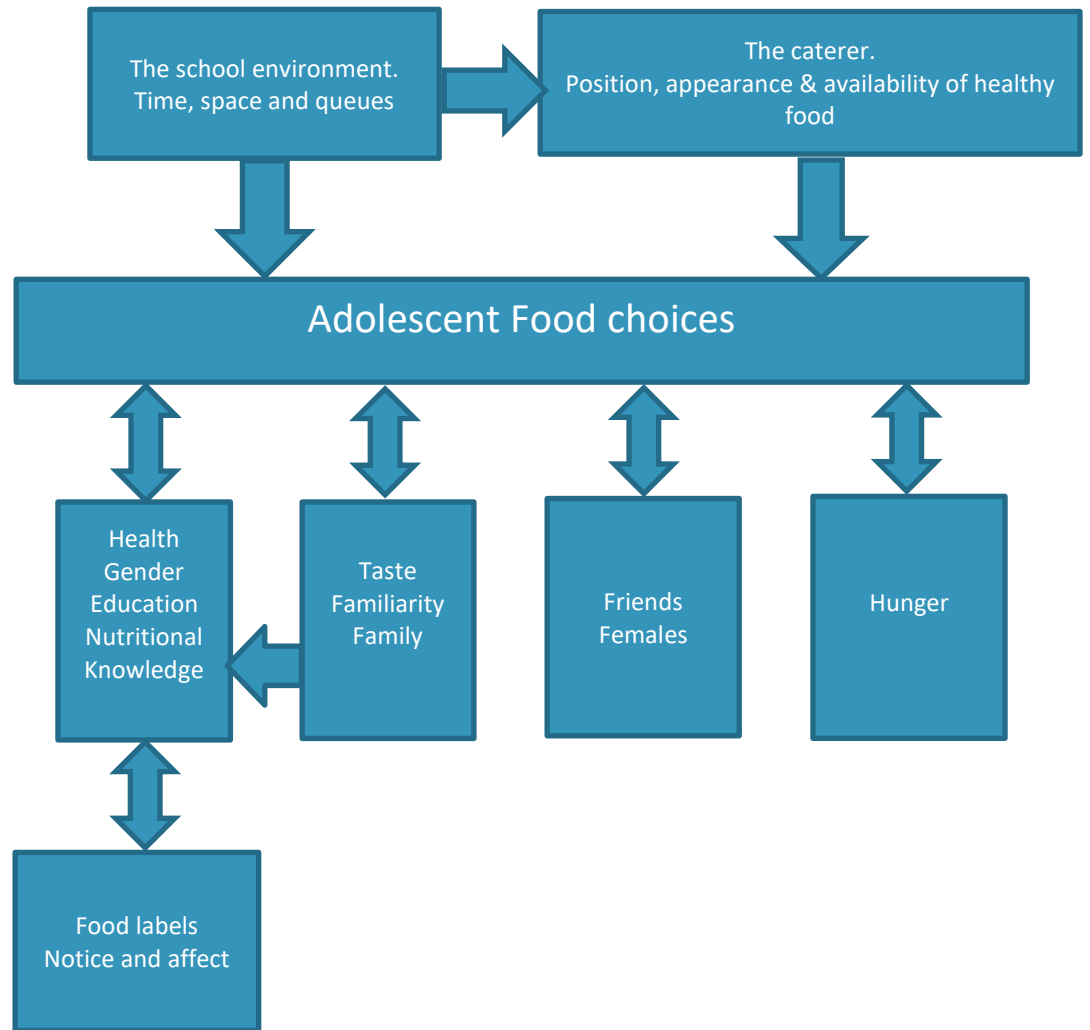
The school environment.
Time, space and queues

The caterer.
Position, appearance & availability of healthy food

Adolescent Food choices

Health
Gender
Education
Nutritional
Knowledge

Taste
Familiarity
Family

Friends
Females

Hunger

Food labels
Notice and affect